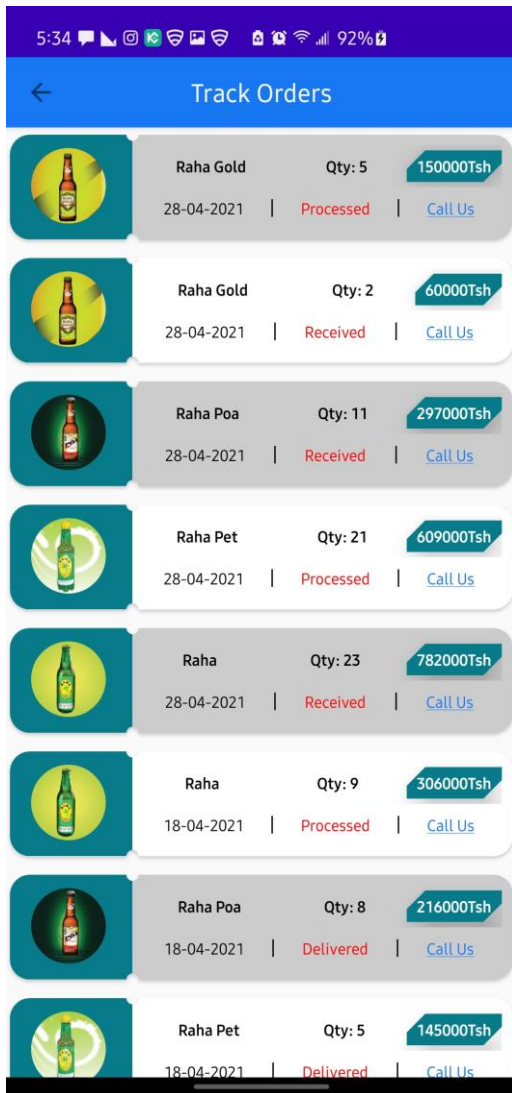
5:34 92%

Track Orders

Raha Gold Qty: 5 150000Tsh
28-04-2021 | Processed | Call Us

Raha Gold Qty: 2 60000Tsh
28-04-2021 | Received | Call Us

Raha Poa Qty: 11 297000Tsh
28-04-2021 | Received | Call Us

Raha Pet Qty: 21 609000Tsh
28-04-2021 | Processed | Call Us

Raha Qty: 23 782000Tsh
28-04-2021 | Received | Call Us

Raha Qty: 9 306000Tsh
18-04-2021 | Processed | Call Us

Raha Poa Qty: 8 216000Tsh
18-04-2021 | Delivered | Call Us

Raha Pet Qty: 5 145000Tsh
18-04-2021 | Delivered | Call Us